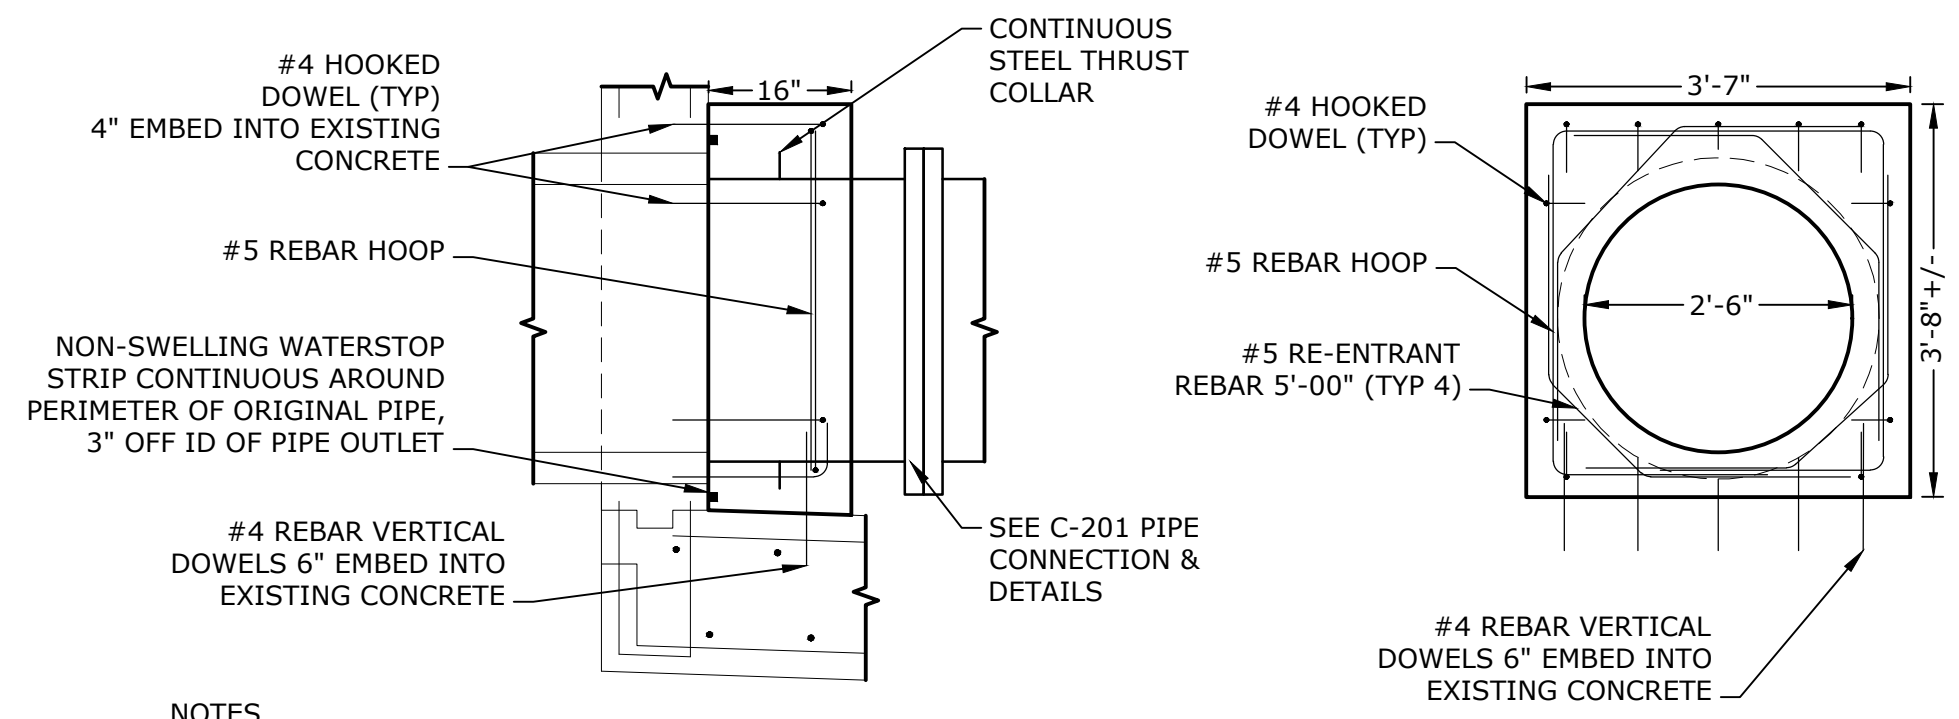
#4 HOOKED DOWEL (TYP) 4" EMBED INTO EXISTING CONCRETE

16"

CONTINUOUS STEEL THRUST COLLAR

#5 REBAR HOOP

NON-SWELLING WATERSTOP STRIP CONTINUOUS AROUND PERIMETER OF ORIGINAL PIPE, 3" OFF ID OF PIPE OUTLET

#4 REBAR VERTICAL DOWELS 6" EMBED INTO EXISTING CONCRETE

SEE C-201 PIPE CONNECTION & DETAILS

NOTES

3'-7"

#4 HOOKED DOWEL (TYP)

#5 REBAR HOOP

2'-6"

3'-8"+/-

#5 RE-ENTRANT REBAR 5'-00" (TYP 4)

#4 REBAR VERTICAL DOWELS 6" EMBED INTO EXISTING CONCRETE